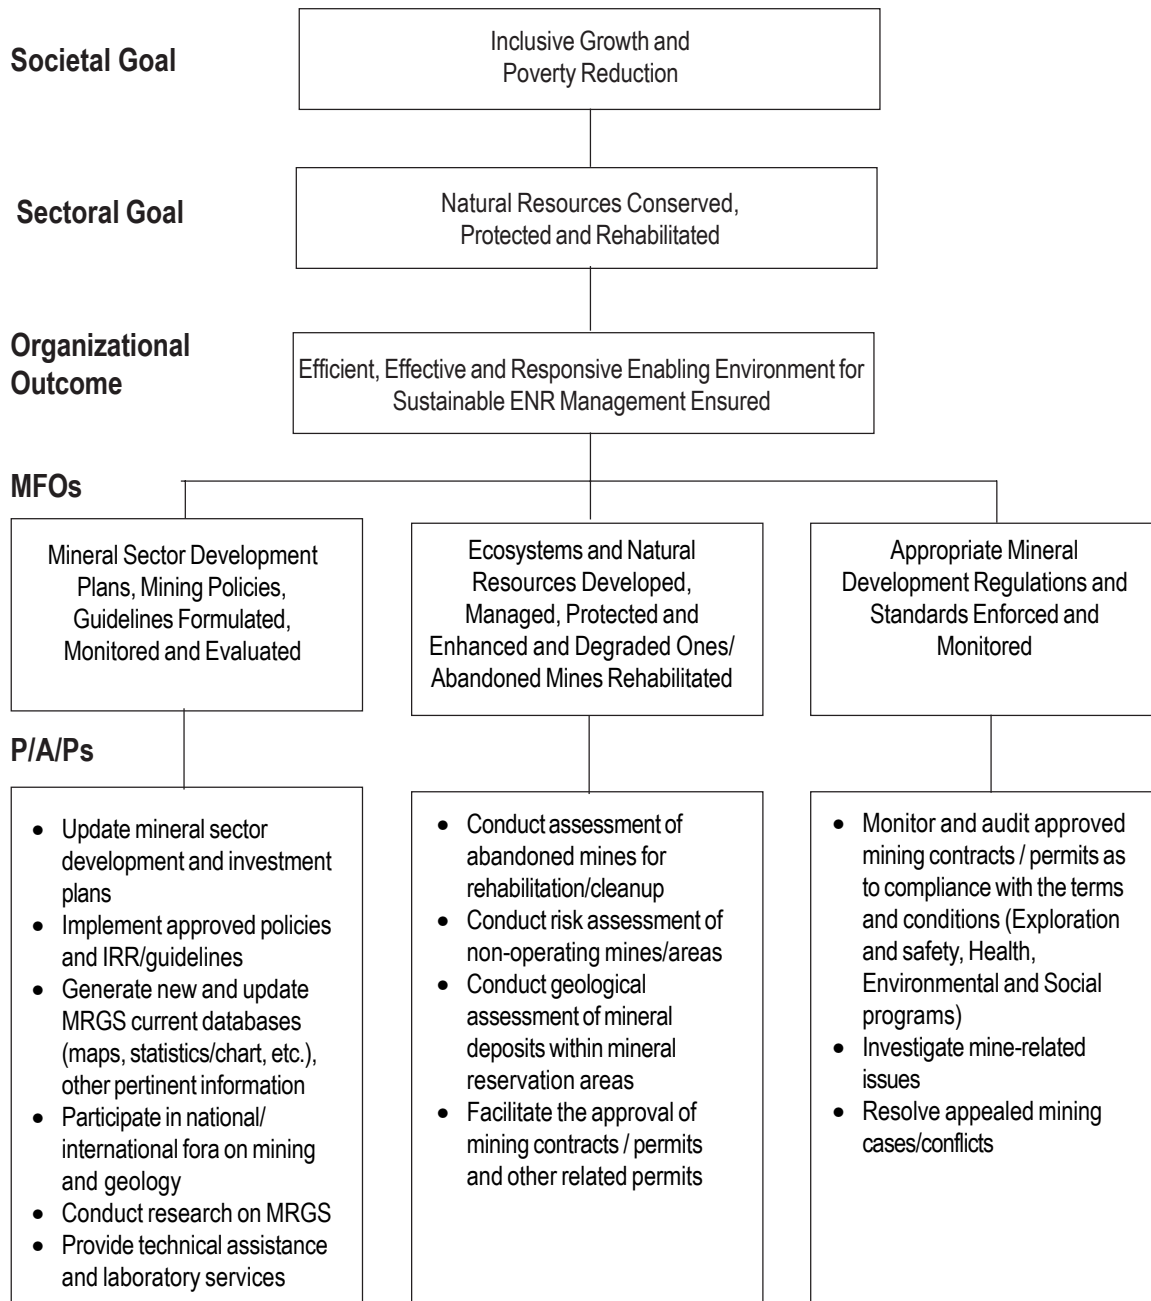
Societal Goal

Inclusive Growth and Poverty Reduction

Sectoral Goal

Natural Resources Conserved, Protected and Rehabilitated

Organizational Outcome

Efficient, Effective and Responsive Enabling Environment for Sustainable ENR Management Ensured

MFOs

Mineral Sector Development Plans, Mining Policies, Guidelines Formulated, Monitored and Evaluated

Ecosystems and Natural Resources Developed, Managed, Protected and Enhanced and Degraded Ones/ Abandoned Mines Rehabilitated

Appropriate Mineral Development Regulations and Standards Enforced and Monitored

P/A/Ps

- Update mineral sector development and investment plans
- Implement approved policies and IRR/guidelines
- Generate new and update MRGS current databases (maps, statistics/chart, etc.), other pertinent information
- Participate in national/ international fora on mining and geology
- Conduct research on MRGS
- Provide technical assistance and laboratory services

- Conduct assessment of abandoned mines for rehabilitation/cleanup
- Conduct risk assessment of non-operating mines/areas
- Conduct geological assessment of mineral deposits within mineral reservation areas
- Facilitate the approval of mining contracts / permits and other related permits

- Monitor and audit approved mining contracts / permits as to compliance with the terms and conditions (Exploration and safety, Health, Environmental and Social programs)
- Investigate mine-related issues
- Resolve appealed mining cases/conflicts